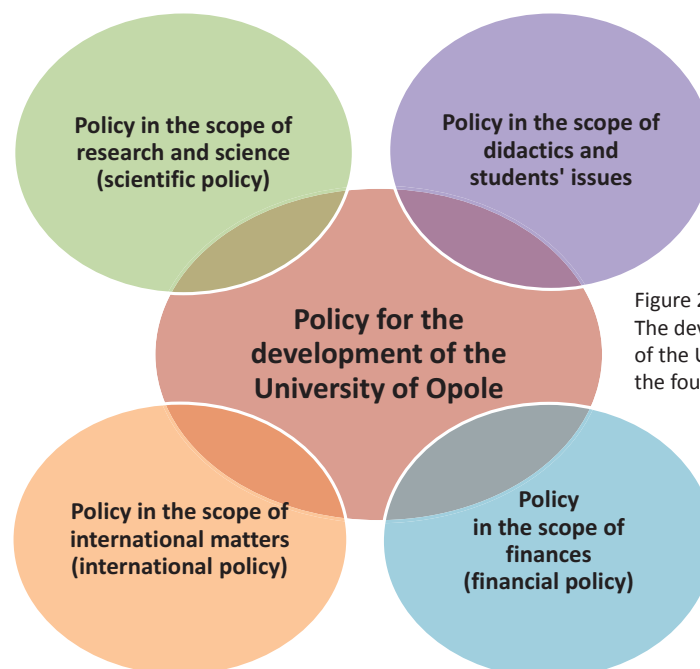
Policy in the scope of research and science (scientific policy)

Policy in the scope of didactics and students' issues

Policy for the development of the University of Opole

Figure 2 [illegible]
The dev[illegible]
of the U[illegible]
the fou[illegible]

Policy in the scope of international matters (international policy)

Policy in the scope of finances (financial policy)